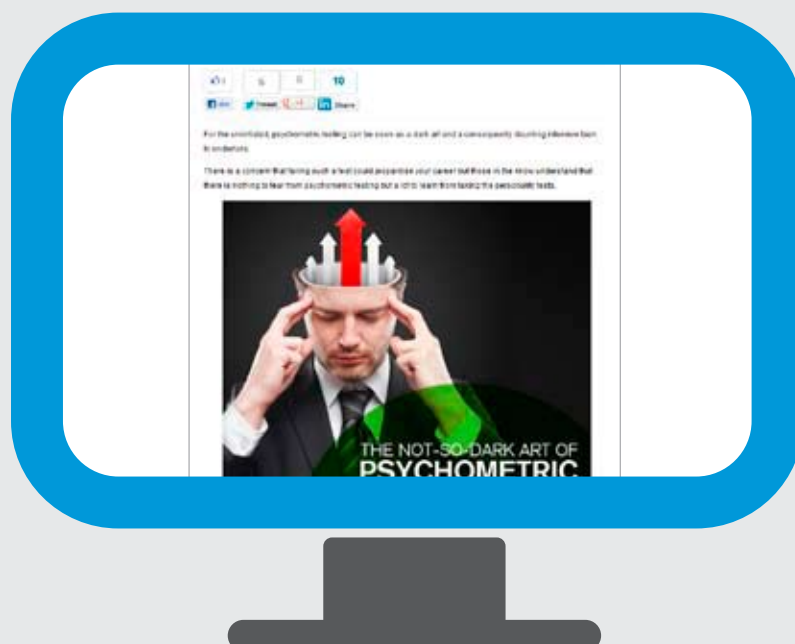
10

Like Tweet Share

For the uninitiated, psychometric testing can be seen as a dark art and a consequently daunting interview item to undertake.

There is a concern that failing such a test could jeopardise your career but those in the know understand that there is nothing to fear from psychometric testing but a lot to learn from taking the personality tests.

THE NOT-SO-DARK ART OF PSYCHOMETRIC